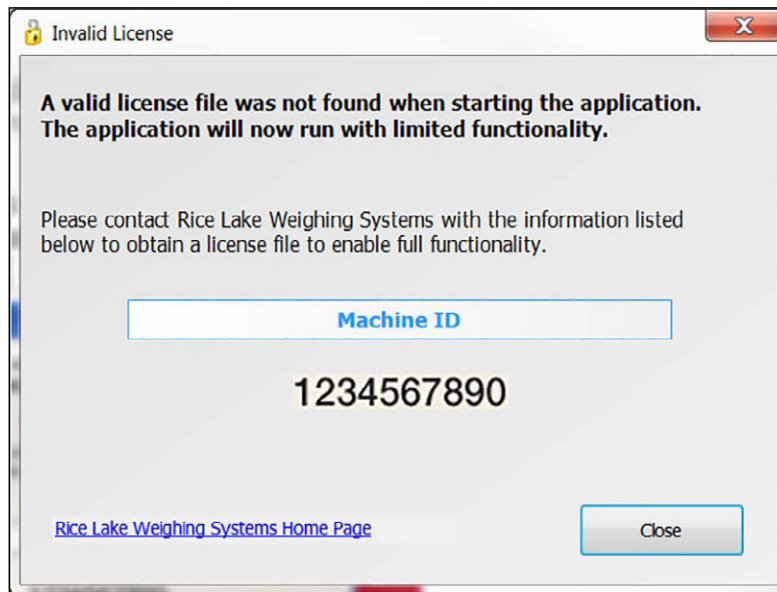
Invalid License

X

A valid license file was not found when starting the application. The application will now run with limited functionality.

Please contact Rice Lake Weighing Systems with the information listed below to obtain a license file to enable full functionality.

Machine ID

1234567890

Rice Lake Weighing Systems Home Page

Close